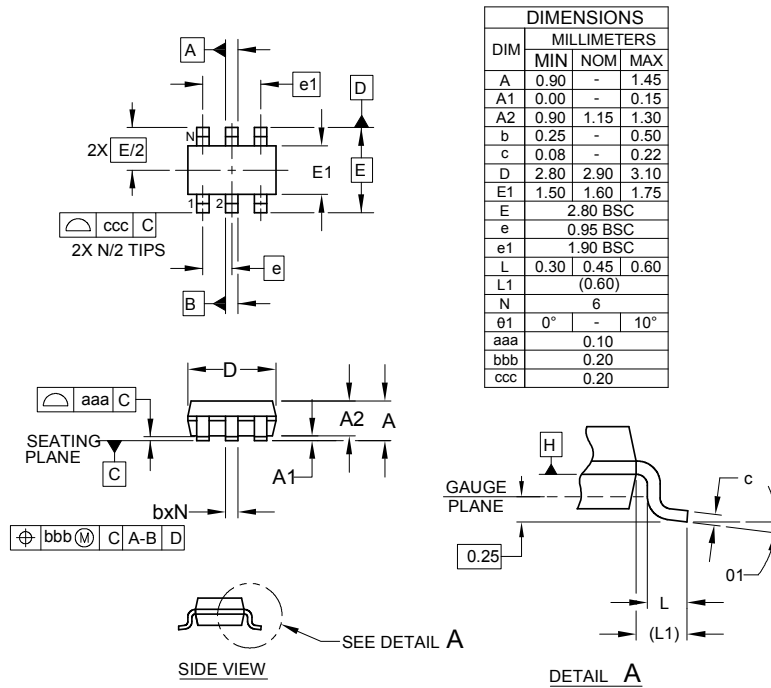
A

e1

D

N

2X E/2

+

E1

E

1 2

ccc C

2X N/2 TIPS

e

B

| DIMENSIONS | | | |
|---|---|---|---|
| DIM | MILLIMETERS | | |
| | MIN | NOM | MAX |
| A | 0.90 | - | 1.45 |
| A1 | 0.00 | - | 0.15 |
| A2 | 0.90 | 1.15 | 1.30 |
| b | 0.25 | - | 0.50 |
| c | 0.08 | - | 0.22 |
| D | 2.80 | 2.90 | 3.10 |
| E1 | 1.50 | 1.60 | 1.75 |
| E | 2.80 BSC | | |
| e | 0.95 BSC | | |
| e1 | 1.90 BSC | | |
| L | 0.30 | 0.45 | 0.60 |
| L1 | (0.60) | | |
| N | 6 | | |
| θ1 | 0° | - | 10° |
| aaa | 0.10 | | |
| bbb | 0.20 | | |
| ccc | 0.20 | | |

D

aaa C

A2 A

SEATING PLANE

C

A1

bxN

bbb $\textcircled{M}$ C A-B D

H

GAUGE PLANE

c

0.25

01

L

(L1)

SEE DETAIL A

SIDE VIEW

DETAIL A